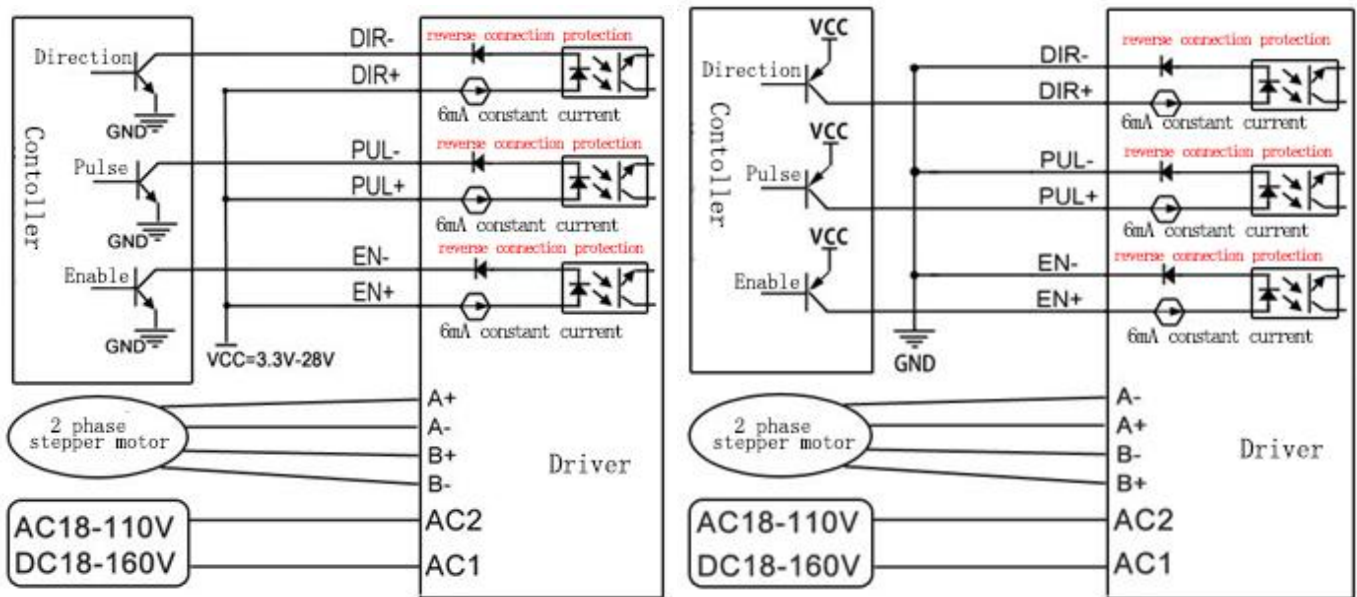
Contoller

Direction
GND
Pulse
GND
Enable
GND

DIR-
reverse connection protection
DIR+
6mA constant current
PUL-
reverse connection protection
PUL+
6mA constant current
EN-
reverse connection protection
EN+
6mA constant current

VCC=3.3V-28V

A+
A-
B+
B-
2 phase stepper motor
Driver
AC18-110V
DC18-160V
AC2
AC1

Contoller

VCC
Direction
VCC
Pulse
VCC
Enable

DIR-
reverse connection protection
DIR+
6mA constant current
PUL-
reverse connection protection
PUL+
6mA constant current
EN-
reverse connection protection
EN+
6mA constant current

GND

A-
A+
B-
B+
2 phase stepper motor
Driver
AC18-110V
DC18-160V
AC2
AC1